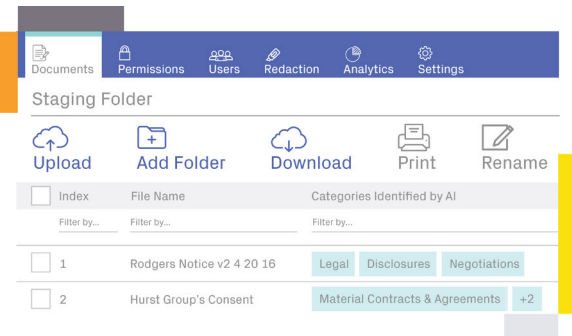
Documents Permissions Users Redaction Analytics Settings

Staging Folder

Upload Add Folder Download Print Rename

| | Index | File Name | Categories Identified by AI |
|---|---|---|---|
| | Filter by... | Filter by... | Filter by... |
| | 1 | Rodgers Notice v2 4 20 16 | Legal Disclosures Negotiations |
| | 2 | Hurst Group's Consent | Material Contracts & Agreements +2 |